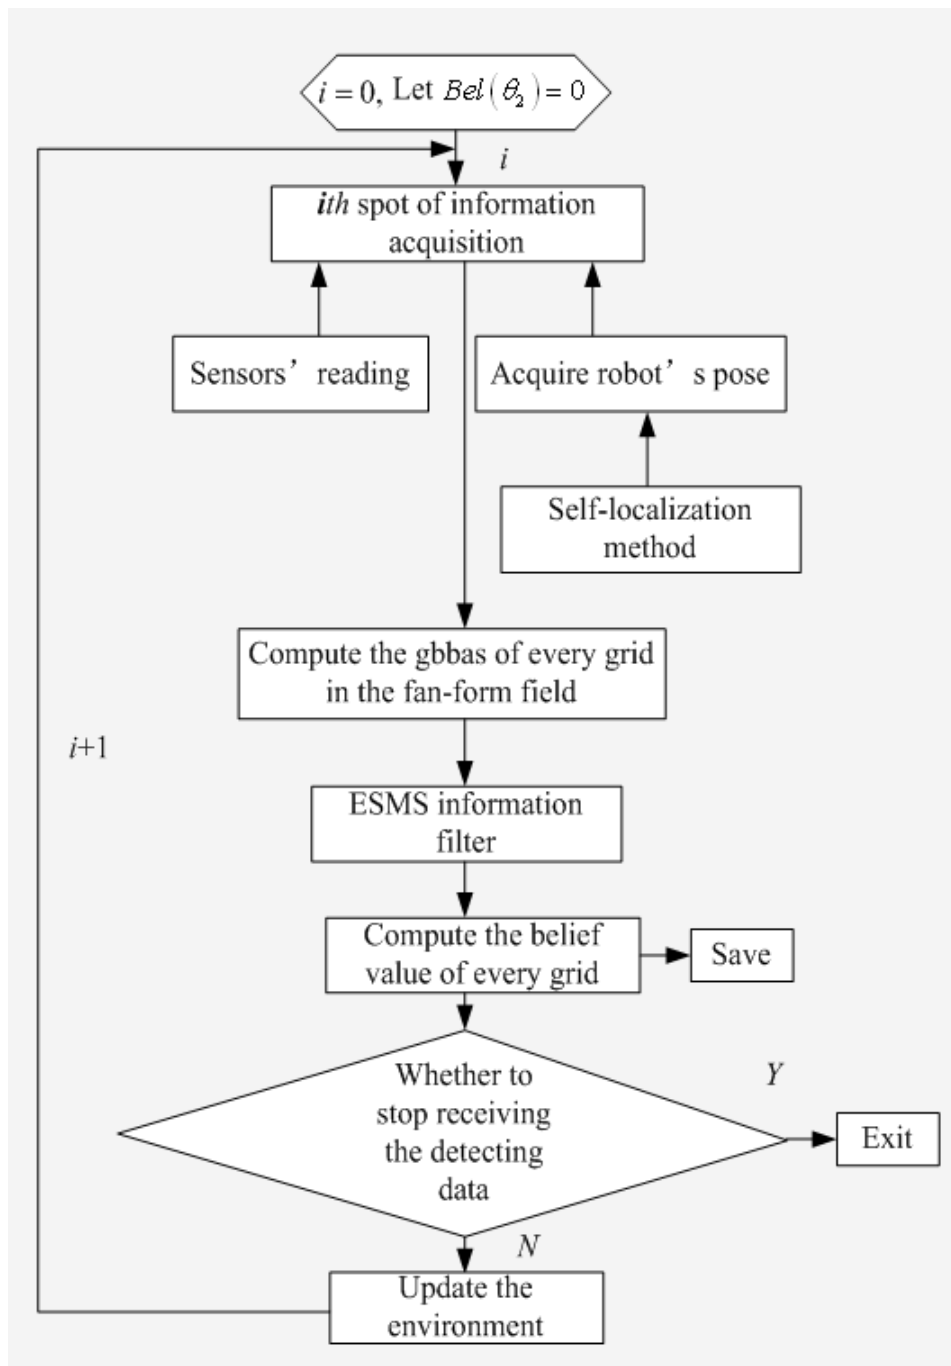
$i=0$, Let $Bel(\theta_2)=0$

$i$

$\boldsymbol{i}th$ spot of information acquisition

Sensors’ reading

Acquire robot’s pose

Self-localization method

Compute the gbbas of every grid in the fan-form field

$i+1$

ESMS information filter

Compute the belief value of every grid

Save

Whether to stop receiving the detecting data

$Y$

Exit

$N$

Update the environment